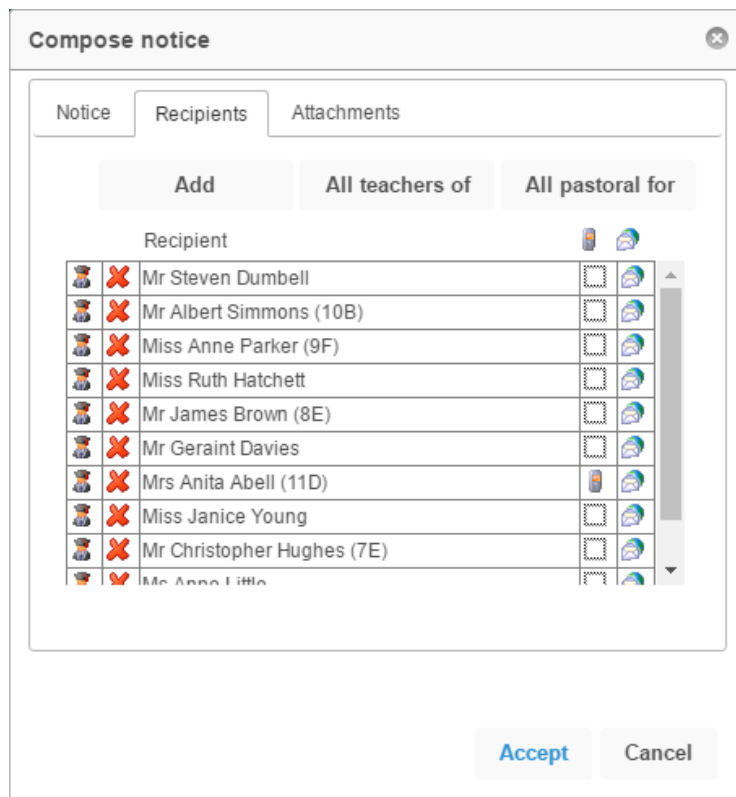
Compose notice

Notice | Recipients | Attachments

Add | All teachers of | All pastoral for

Recipient

Mr Steven Dumbell
Mr Albert Simmons (10B)
Miss Anne Parker (9F)
Miss Ruth Hatchett
Mr James Brown (8E)
Mr Geraint Davies
Mrs Anita Abell (11D)
Miss Janice Young
Mr Christopher Hughes (7E)
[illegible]

Accept | Cancel